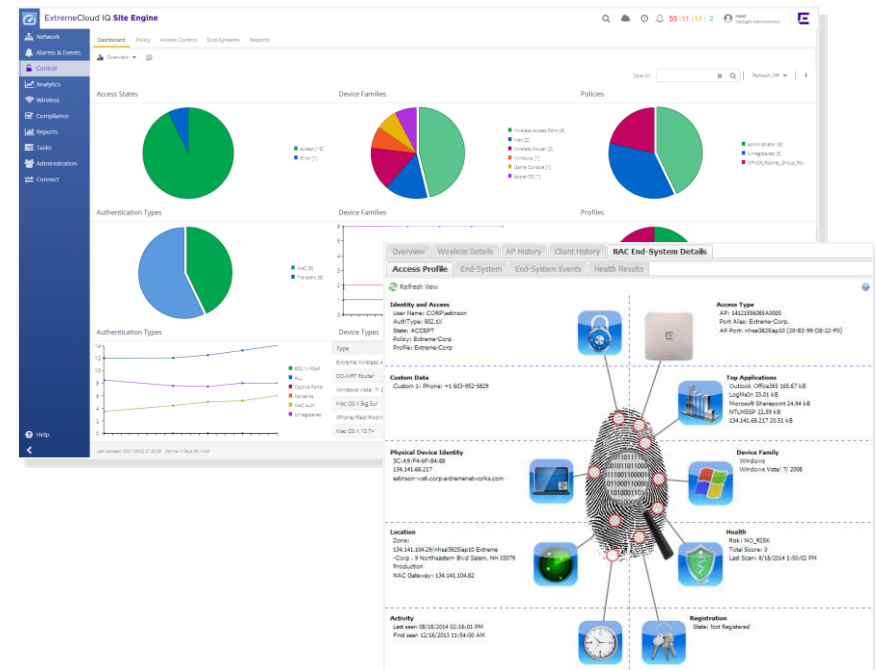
ExtremeCloud IQ Site Engine

55 | 10 | 2

root
NetSight Administrator

Network
Alarms & Events
Control
Analytics
Wireless
Compliance
Reports
Tasks
Administration
Connect

Help

Dashboard Policy Access Control End-Systems Reports

Overview

Search:

Refresh Off

Access States

Accept [13]
Error [1]

Device Families

Wireless Access Point [8]
Cisco [3]
Wireless Router [2]
Windows [1]
Game Console [1]
Apple iOS [1]

Policies

Administrator [6]
Unregistered [6]
DFVCR_Policy_Group_Ro...

Authentication Types

MAC [8]
Transient [6]

Device Families

Profiles

Authentication Types

802.1X PEAP
ALL
Captive Portal
Kerberos
MAC Auth
Unregistered

Device Types

Type
Extreme Wireless A...
DD-WRT Router
Windows Vista/ 7/ 2...
Mac OS X Big Sur
iPhone/iPad/iPod/W...
Mac OS X 10.7+

Last Updated:

Overview | Wireless Details | AP History | Client History | NAC End-System Details

Access Profile | End-System | End-System Events | Health Results

Refresh View

Identity and Access
User Name: CORP\esbinson
AuthType: 802.1X
State: ACCEPT
Policy: Extreme-Corp
Profile: Extreme-Corp

Access Type
AP: 14121556085A0000
Port Alias: Extreme-Corp.
AP Port: nhsal3825lap10 (20-B3-99-D8-22-F0)

Custom Data
Custom 1: Phone: +1 603-952-5829

Top Applications
Outlook Office365 165.67 kB
LogMeIn 35.01 kB
Microsoft Sharepoint 24.94 kB
NTLMSSP 22.59 kB
134.141.68.217 20.51 kB

Physical Device Identity
3C:A9:F4:6F:84:88
134.141.68.217
esbinson-wall.corp.extremenetworks.com

Device Family
Windows
Windows Vista/ 7/ 2008

Location
Zone:
134.141.104.29/nhsal3825lap10 Extreme -Corp . 9 Northeastern Blvd Salem, NH 03079 Production
NAC Gateway: 134.141.104.82

Health
Risk: NO_RISK
Total Score: 0
Last Scan: 8/18/2014 1:50:02 PM

Activity
Last seen 08/18/2014 02:16:01 PM
First seen 12/16/2013 11:54:00 AM

Registration
State: Not Registered